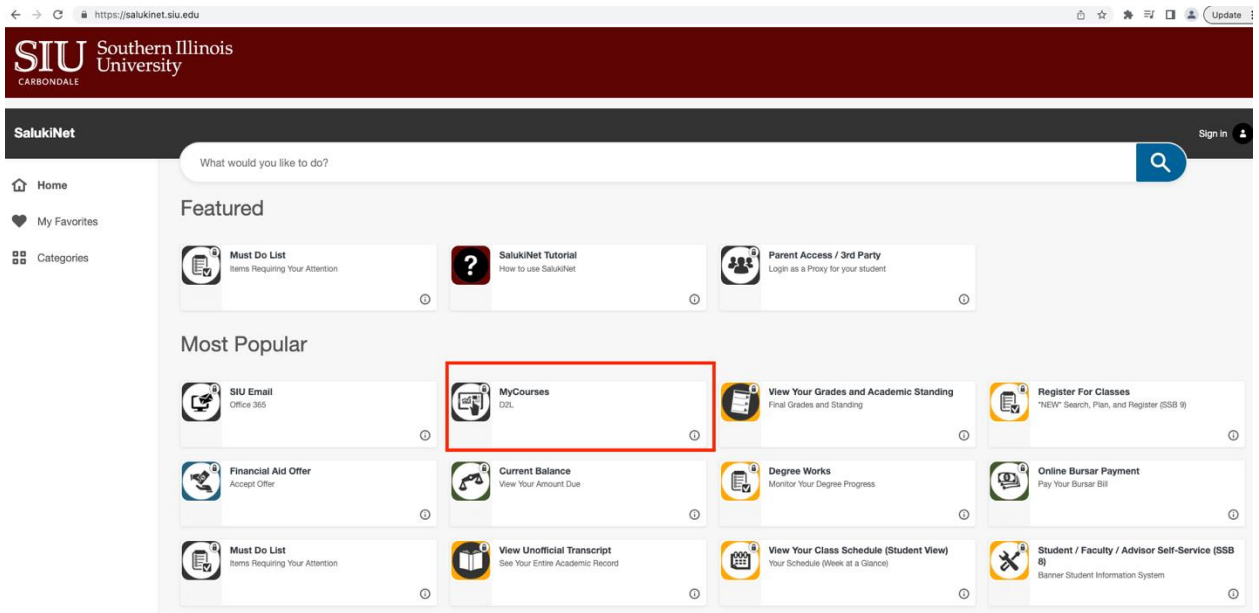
https://salukinet.siu.edu

Update

SIU Southern Illinois University
CARBONDALE

SalukiNet

Sign in

What would you like to do?

Home

My Favorites

Categories

Featured

Must Do List
Items Requiring Your Attention

SalukiNet Tutorial
How to use SalukiNet

Parent Access / 3rd Party
Login as a Proxy for your student

Most Popular

SIU Email
Office 365

MyCourses
D2L

View Your Grades and Academic Standing
Final Grades and Standing

Register For Classes
*NEW* Search, Plan, and Register (SSB 9)

Financial Aid Offer
Accept Offer

Current Balance
View Your Amount Due

Degree Works
Monitor Your Degree Progress

Online Bursar Payment
Pay Your Bursar Bill

Must Do List
Items Requiring Your Attention

View Unofficial Transcript
See Your Entire Academic Record

View Your Class Schedule (Student View)
Your Schedule (Week at a Glance)

Student / Faculty / Advisor Self-Service (SSB 8)
Banner Student Information System